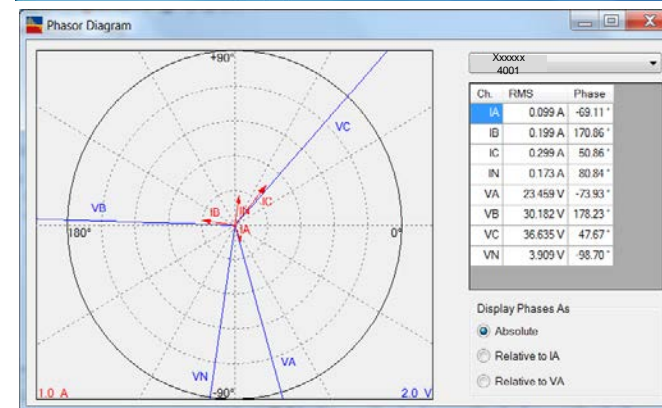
Phasor Diagram

+90°

VC

VB

IB

IN

IC

IA

180°

0°

VN

VA

-90°

1.0 A

2.0 V

Xxxxxx
4001

| Ch. | RMS | Phase |
|---|---|---|
| IA | 0.099 A | -69.11° |
| IB | 0.199 A | 170.86° |
| IC | 0.299 A | 50.86° |
| IN | 0.173 A | 80.84° |
| VA | 23.459 V | -73.93° |
| VB | 30.182 V | 178.23° |
| VC | 36.635 V | 47.67° |
| VN | 3.909 V | -98.70° |

Display Phases As

Absolute

Relative to IA

Relative to VA